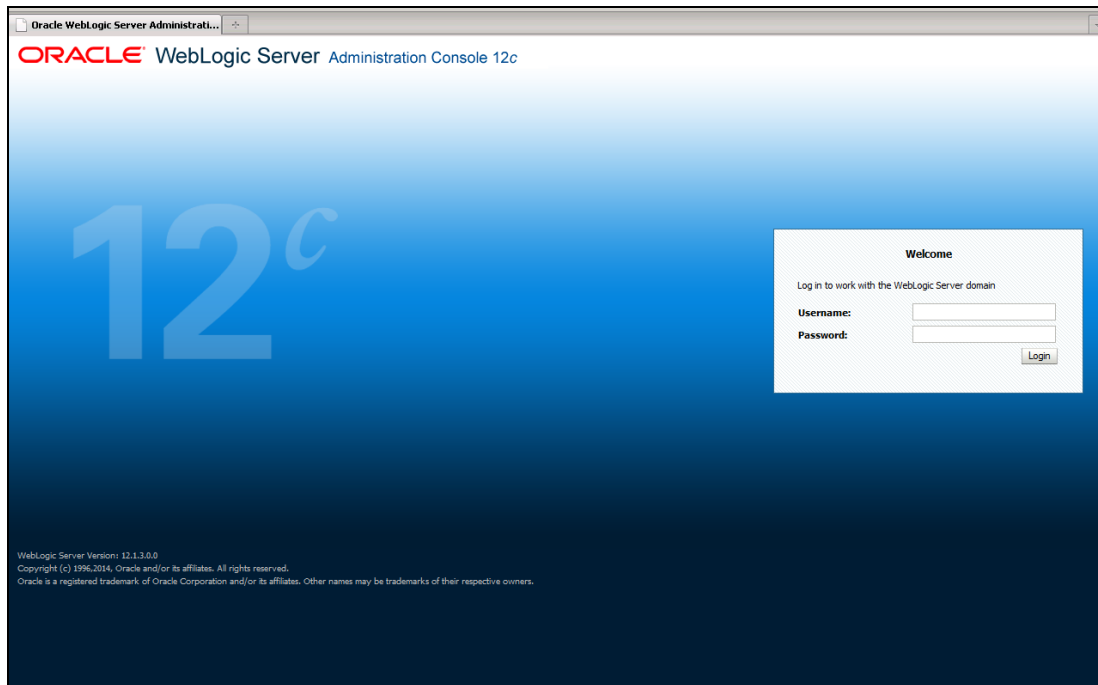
Oracle WebLogic Server Administrati...

ORACLE WebLogic Server Administration Console 12c

12c

Welcome

Log in to work with the WebLogic Server domain

Username:

Password:

Login

WebLogic Server Version: 12.1.3.0.0
Copyright (c) 1996,2014, Oracle and/or its affiliates. All rights reserved.
Oracle is a registered trademark of Oracle Corporation and/or its affiliates. Other names may be trademarks of their respective owners.